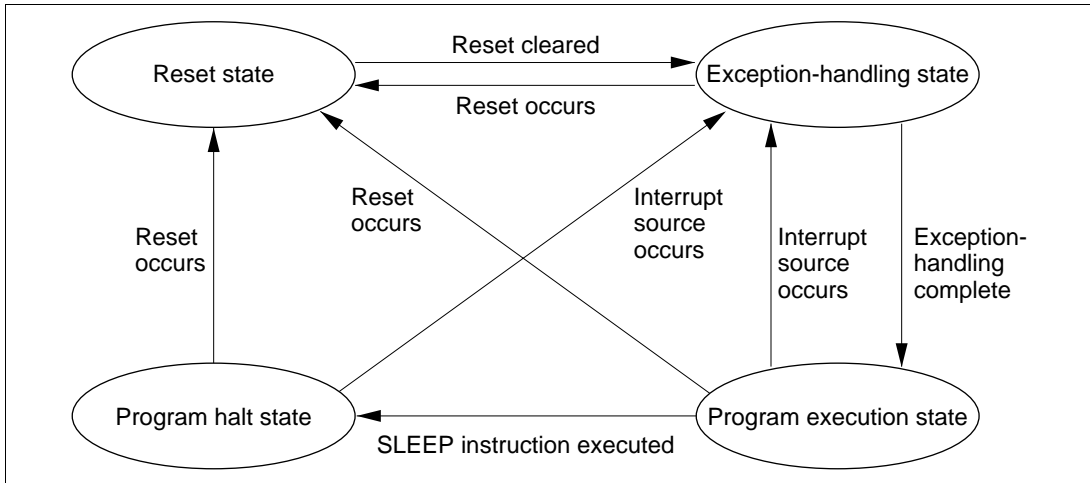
Reset state

Reset cleared

Reset occurs

Exception-handling state

Reset occurs

Reset occurs

Interrupt source occurs

Interrupt source occurs

Exception-handling complete

Program halt state

SLEEP instruction executed

Program execution state